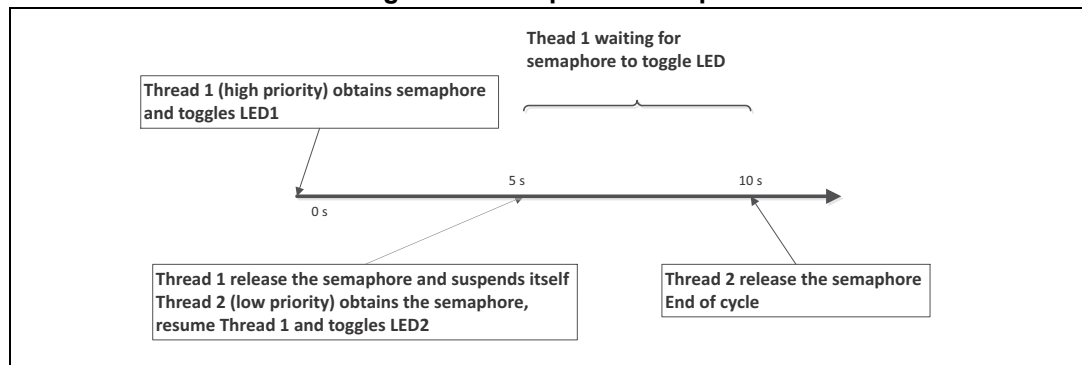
Thead 1 waiting for semaphore to toggle LED

Thread 1 (high priority) obtains semaphore and toggles LED1

5 s

10 s

0 s

Thread 1 release the semaphore and suspends itself
Thread 2 (low priority) obtains the semaphore, resume Thread 1 and toggles LED2

Thread 2 release the semaphore
End of cycle